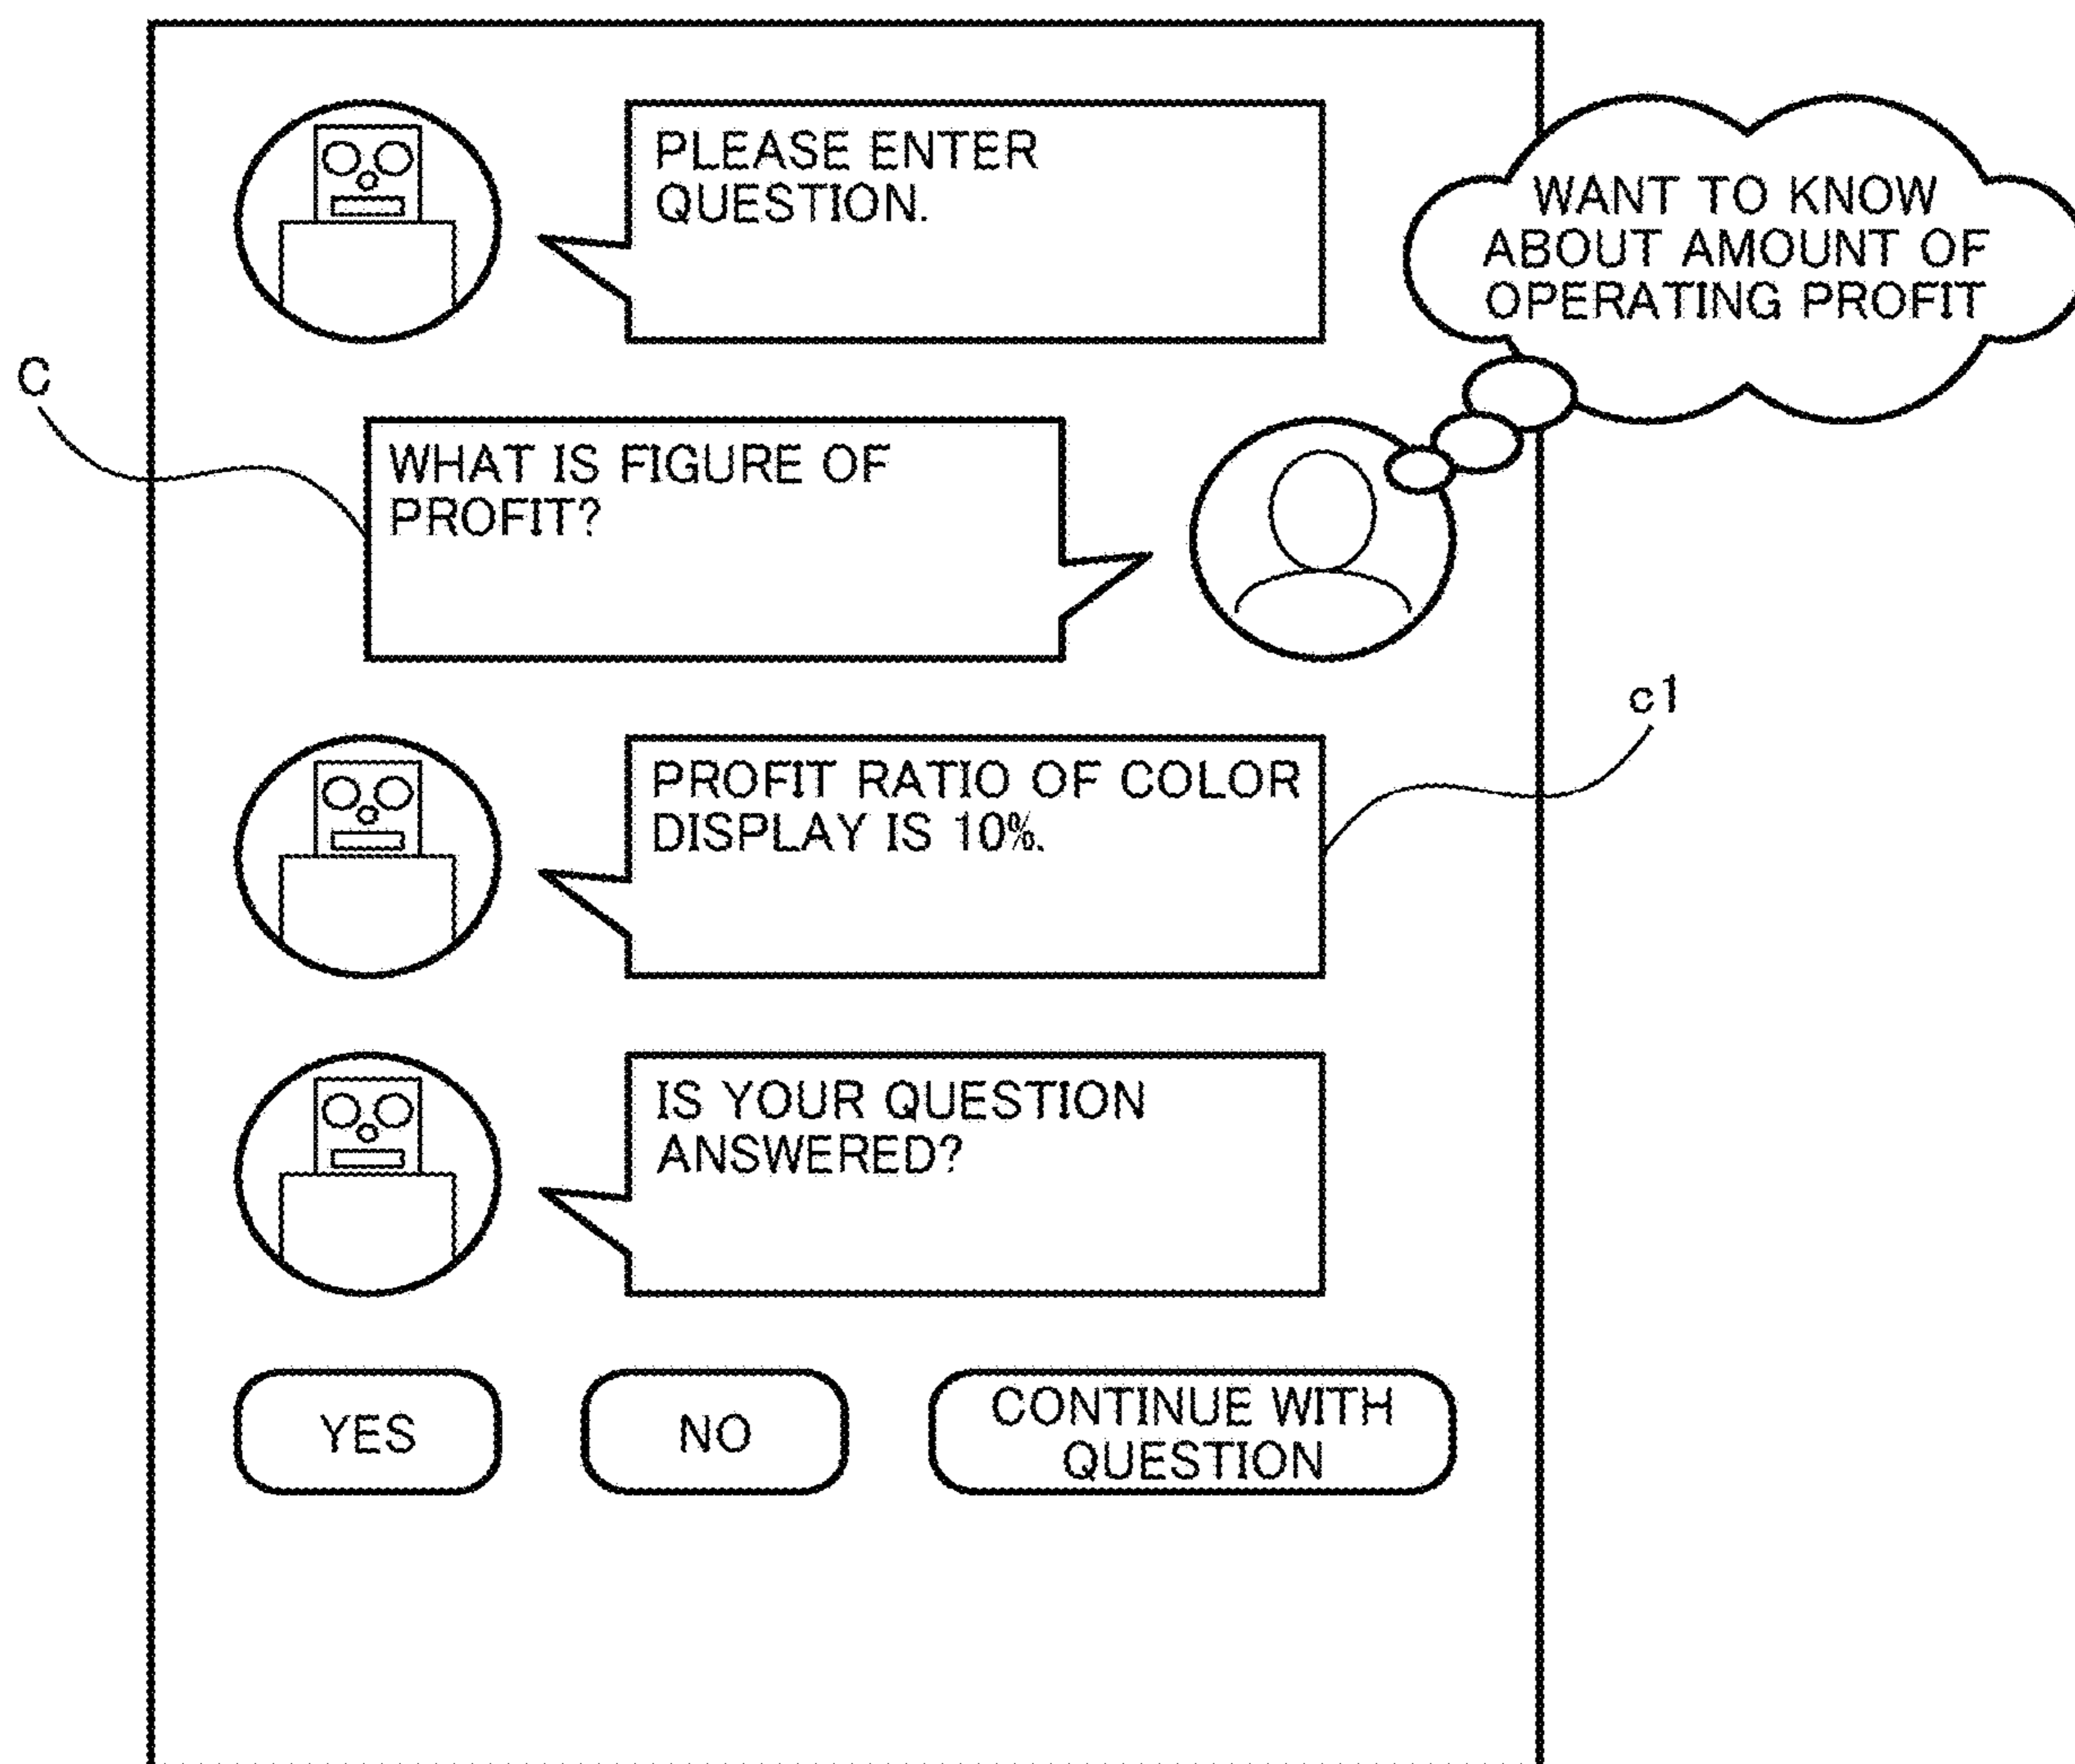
PLEASE ENTER QUESTION.

WANT TO KNOW ABOUT AMOUNT OF OPERATING PROFIT

C

WHAT IS FIGURE OF PROFIT?

c1

PROFIT RATIO OF COLOR DISPLAY IS 10%.

IS YOUR QUESTION ANSWERED?

YES

NO

CONTINUE WITH QUESTION